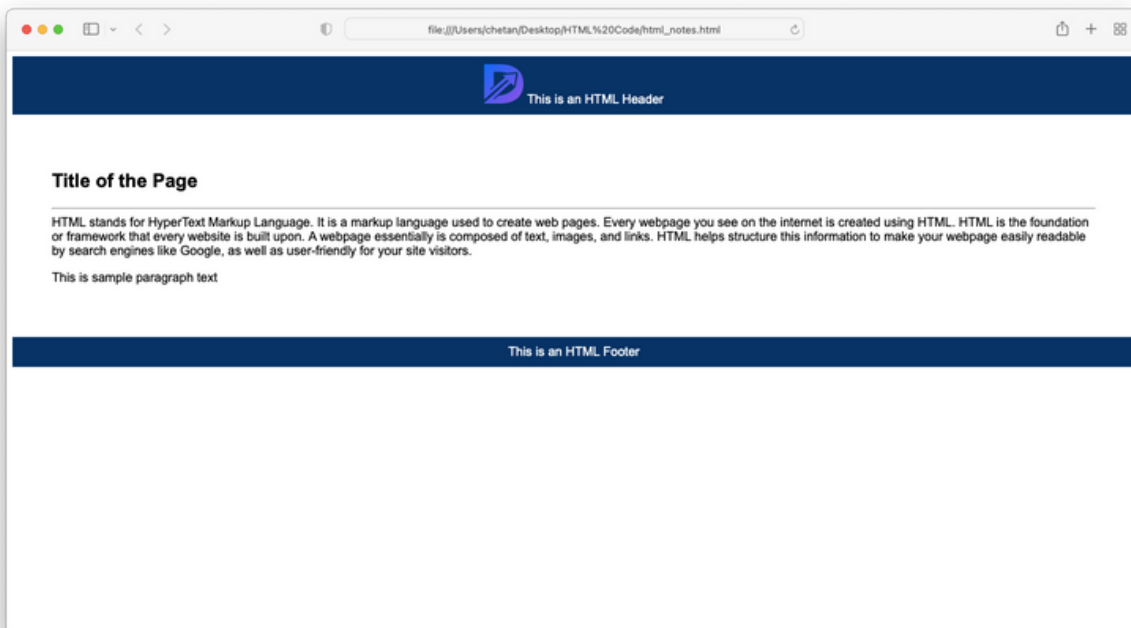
file:///Users/chetan/Desktop/HTML%20Code/html_notes.html

This is an HTML Header

Title of the Page

HTML stands for HyperText Markup Language. It is a markup language used to create web pages. Every webpage you see on the internet is created using HTML. HTML is the foundation or framework that every website is built upon. A webpage essentially is composed of text, images, and links. HTML helps structure this information to make your webpage easily readable by search engines like Google, as well as user-friendly for your site visitors.

This is sample paragraph text

This is an HTML Footer